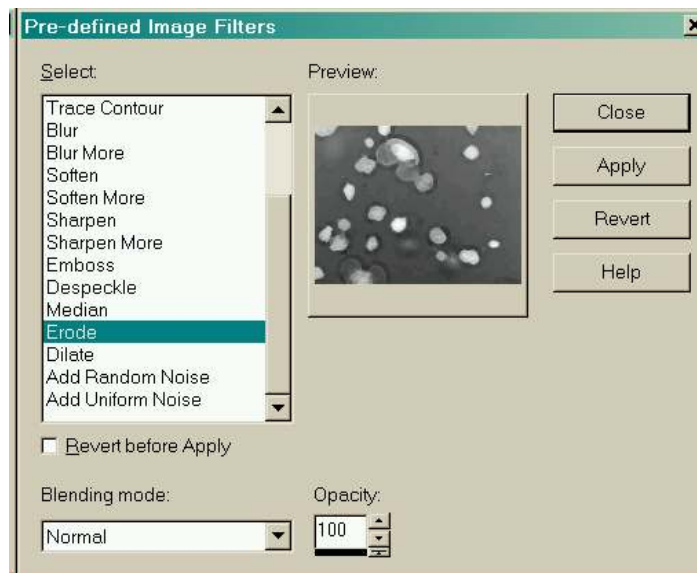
Pre-defined Image Filters

Select:

Trace Contour
Blur
Blur More
Soften
Soften More
Sharpen
Sharpen More
Emboss
Despeckle
Median
Erode
Dilate
Add Random Noise
Add Uniform Noise

Preview:

Close
Apply
Revert
Help

Revert before Apply

Blending mode:
Normal

Opacity:
100